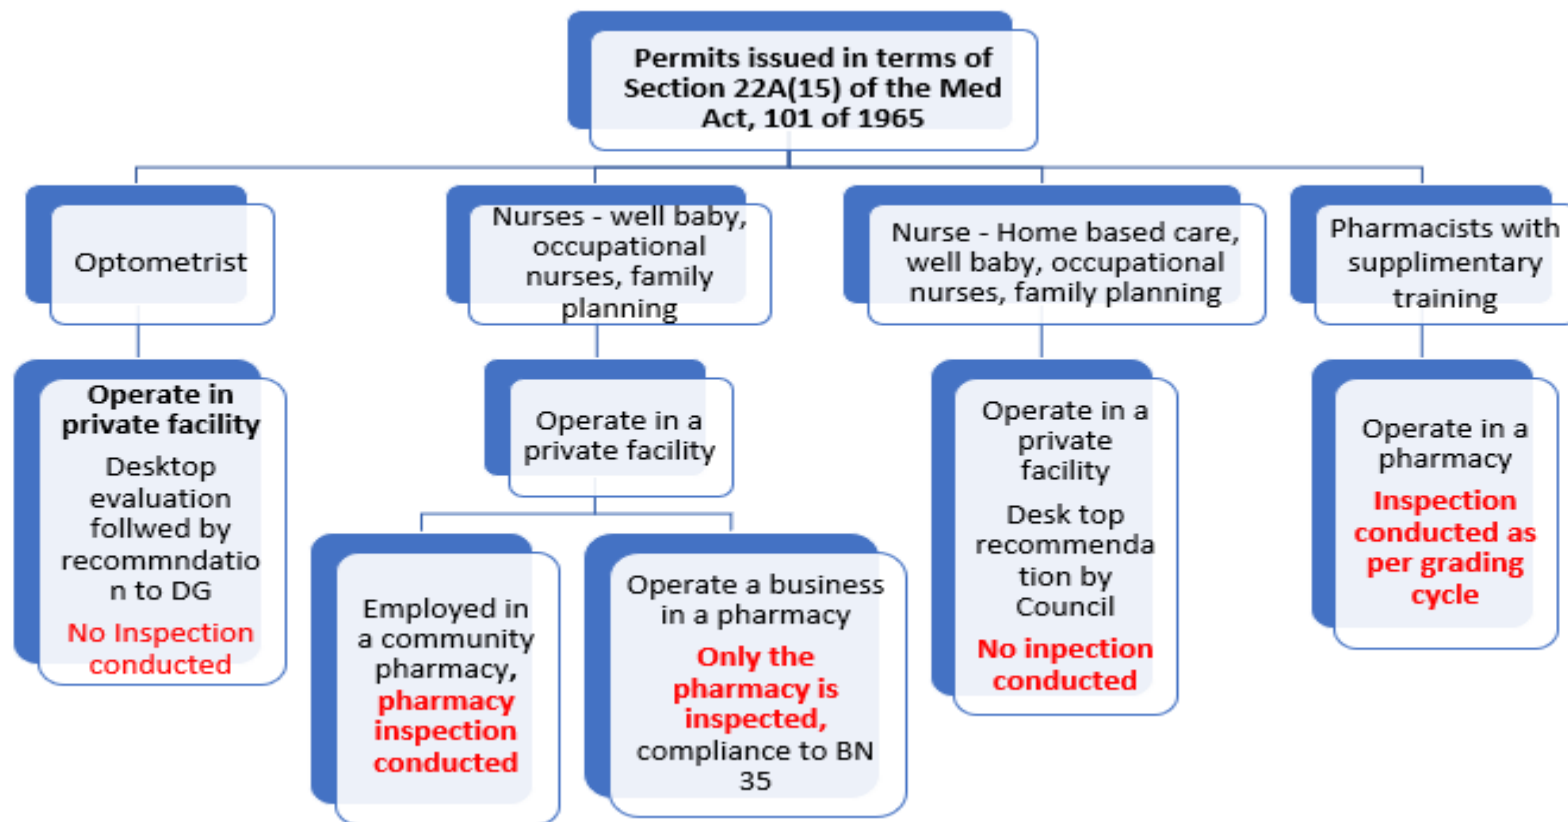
Permits issued in terms of Section 22A(15) of the Med Act, 101 of 1965

Optometrist

Operate in private facility

Desktop evaluation follwed by recommndation to DG

No Inspection conducted

Nurses - well baby, occupational nurses, family planning

Operate in a private facility

Employed in a community pharmacy, pharmacy inspection conducted

Operate a business in a pharmacy

Only the pharmacy is inspected, compliance to BN 35

Nurse - Home based care, well baby, occupational nurses, family planning

Operate in a private facility

Desk top recommendation by Council

No inpection conducted

Pharmacists with supplimentary training

Operate in a pharmacy

Inspection conducted as per grading cycle